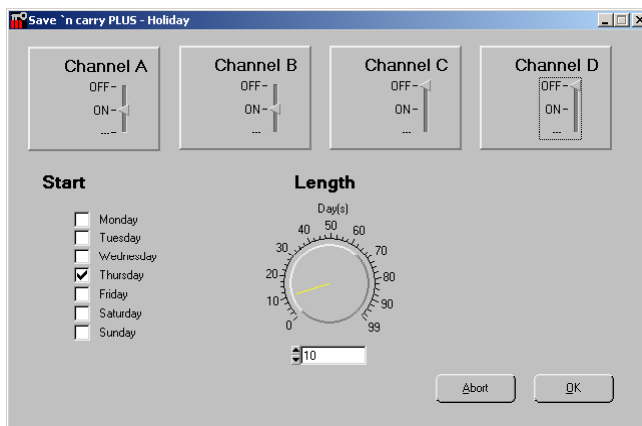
Save `n carry PLUS - Holiday

Channel A
OFF-
ON-
---

Channel B
OFF-
ON-
---

Channel C
OFF-
ON-
---

Channel D
OFF-
ON-
---

Start

Monday
Tuesday
Wednesday
Thursday
Friday
Saturday
Sunday

Length

Day(s)
0
10
20
30
40
50
60
70
80
90
99

10

Abort

OK